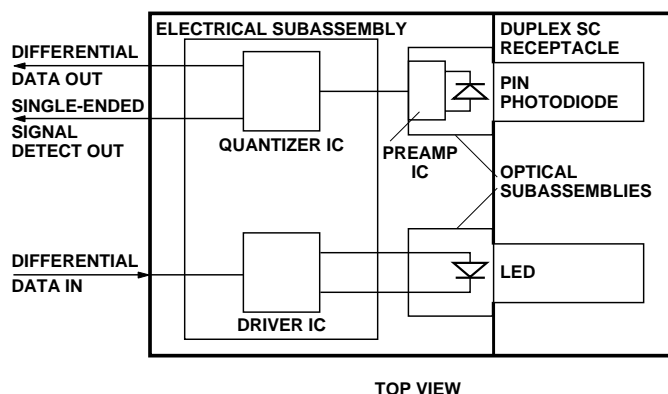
ELECTRICAL SUBASSEMBLY

DUPLEX SC RECEPTACLE

DIFFERENTIAL DATA OUT

SINGLE-ENDED SIGNAL DETECT OUT

QUANTIZER IC

PREAMP IC

PIN PHOTODIODE

OPTICAL SUBASSEMBLIES

DIFFERENTIAL DATA IN

DRIVER IC

LED

TOP VIEW